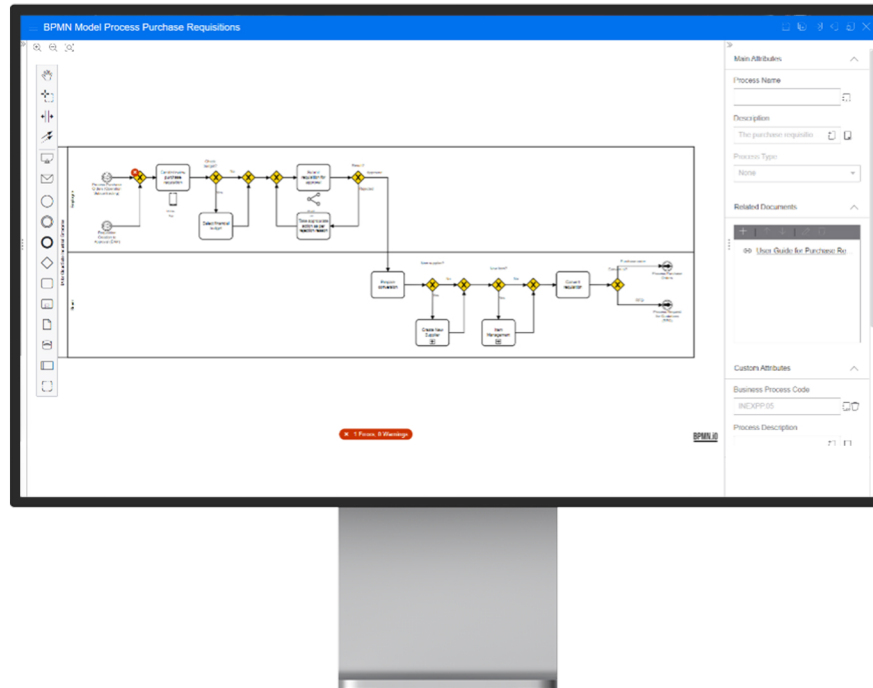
BPMN Model Process Purchase Requisitions

Main Attributes

Process Name

Description

The purchase requisitio

Process Type

None

Related Documents

User Guide for Purchase Re

Custom Attributes

Business Process Code

INEXPP.05

Process Description

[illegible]

Create/modify purchase requisition

Select financial budget

Submit requisition for approval

Take appropriate action as required

Request cotization

Create New Supplier

Item Management

Convert requisition

Approved

Rejected

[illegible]

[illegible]

✕ 1 Errors, 0 Warnings

BPMN.io